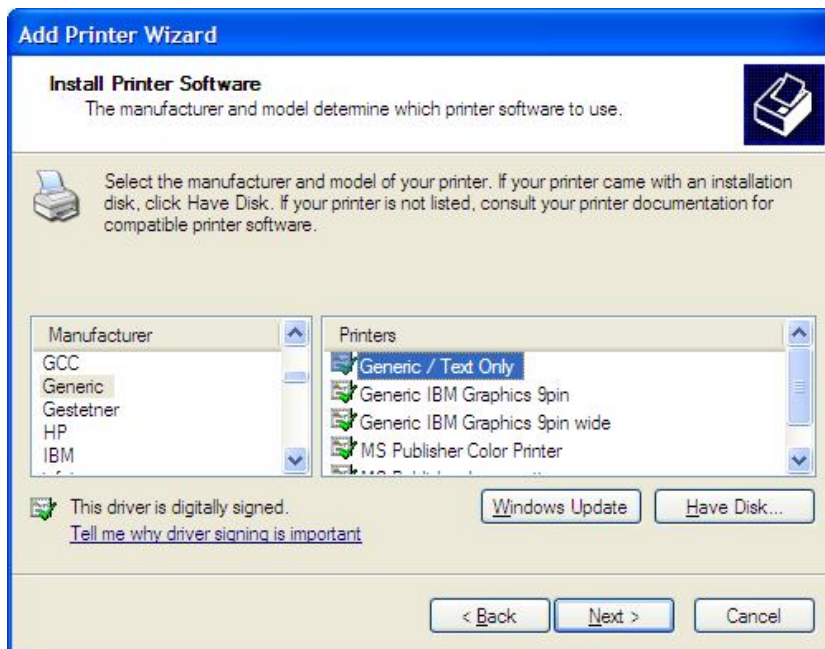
Add Printer Wizard

Install Printer Software
The manufacturer and model determine which printer software to use.

Select the manufacturer and model of your printer. If your printer came with an installation disk, click Have Disk. If your printer is not listed, consult your printer documentation for compatible printer software.

| Manufacturer |
|---|
| GCC |
| Generic |
| Gestetner |
| HP |
| IBM |
| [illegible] |

| Printers |
|---|
| Generic / Text Only |
| Generic IBM Graphics 9pin |
| Generic IBM Graphics 9pin wide |
| MS Publisher Color Printer |
| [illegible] |

This driver is digitally signed.
Tell me why driver signing is important

Windows Update
Have Disk...

< Back
Next >
Cancel